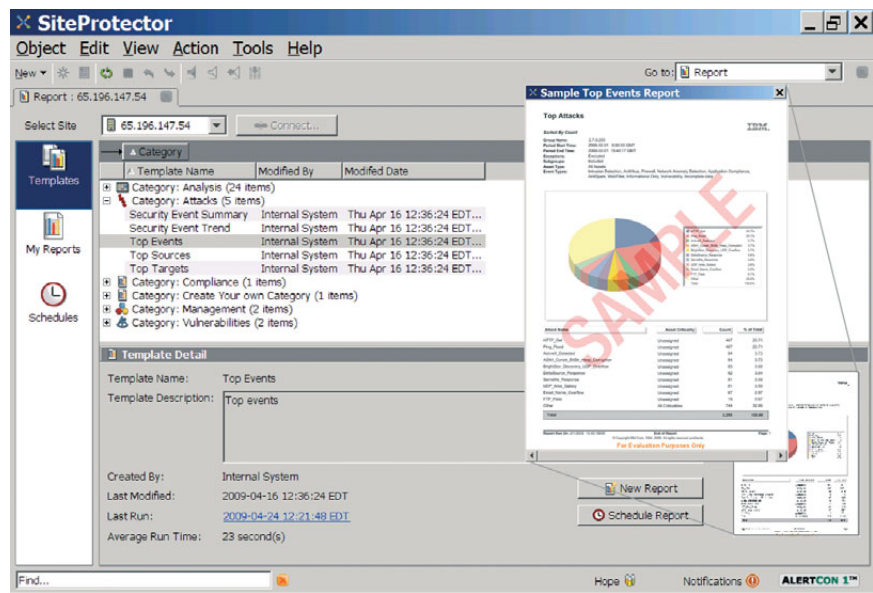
SiteProtector

Object Edit View Action Tools Help

New

Go to: Report

Report : 65.196.147.54

Select Site 65.196.147.54 Connect...

Templates

My Reports

Schedules

Category

| Template Name | Modified By | Modifed Date |
|---|---|---|
| Category: Analysis (24 items) | | |
| Category: Attacks (5 items) | | |
| Security Event Summary | Internal System | Thu Apr 16 12:36:24 EDT... |
| Security Event Trend | Internal System | Thu Apr 16 12:36:24 EDT... |
| Top Events | Internal System | Thu Apr 16 12:36:24 EDT... |
| Top Sources | Internal System | Thu Apr 16 12:36:24 EDT... |
| Top Targets | Internal System | Thu Apr 16 12:36:24 EDT... |
| Category: Compliance (1 items) | | |
| Category: Create Your own Category (1 items) | | |
| Category: Management (2 items) | | |
| Category: Vulnerabilities (2 items) | | |

Template Detail

Template Name: Top Events

Template Description: Top events

Created By: Internal System

Last Modified: 2009-04-16 12:36:24 EDT

Last Run: 2009-04-24 12:21:48 EDT

Average Run Time: 23 second(s)

Sample Top Events Report

Top Attacks

IBM

SAMPLE

For Evaluation Purposes Only

New Report

Schedule Report

Find...

Hope

Notifications

ALERTCON 1™